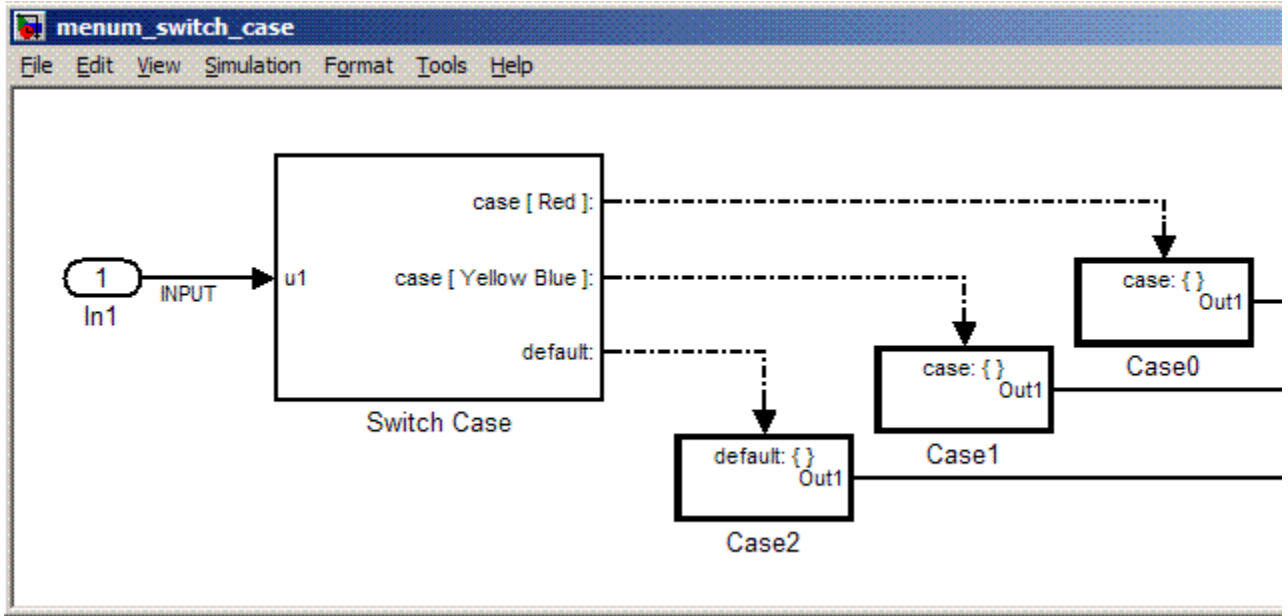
menum_switch_case

File Edit View Simulation Format Tools Help

1
INPUT
In1

u1
case [ Red ]:
case [ Yellow Blue ]:
default:
Switch Case

case: { }
Out1
Case0

case: { }
Out1
Case1

default: { }
Out1
Case2